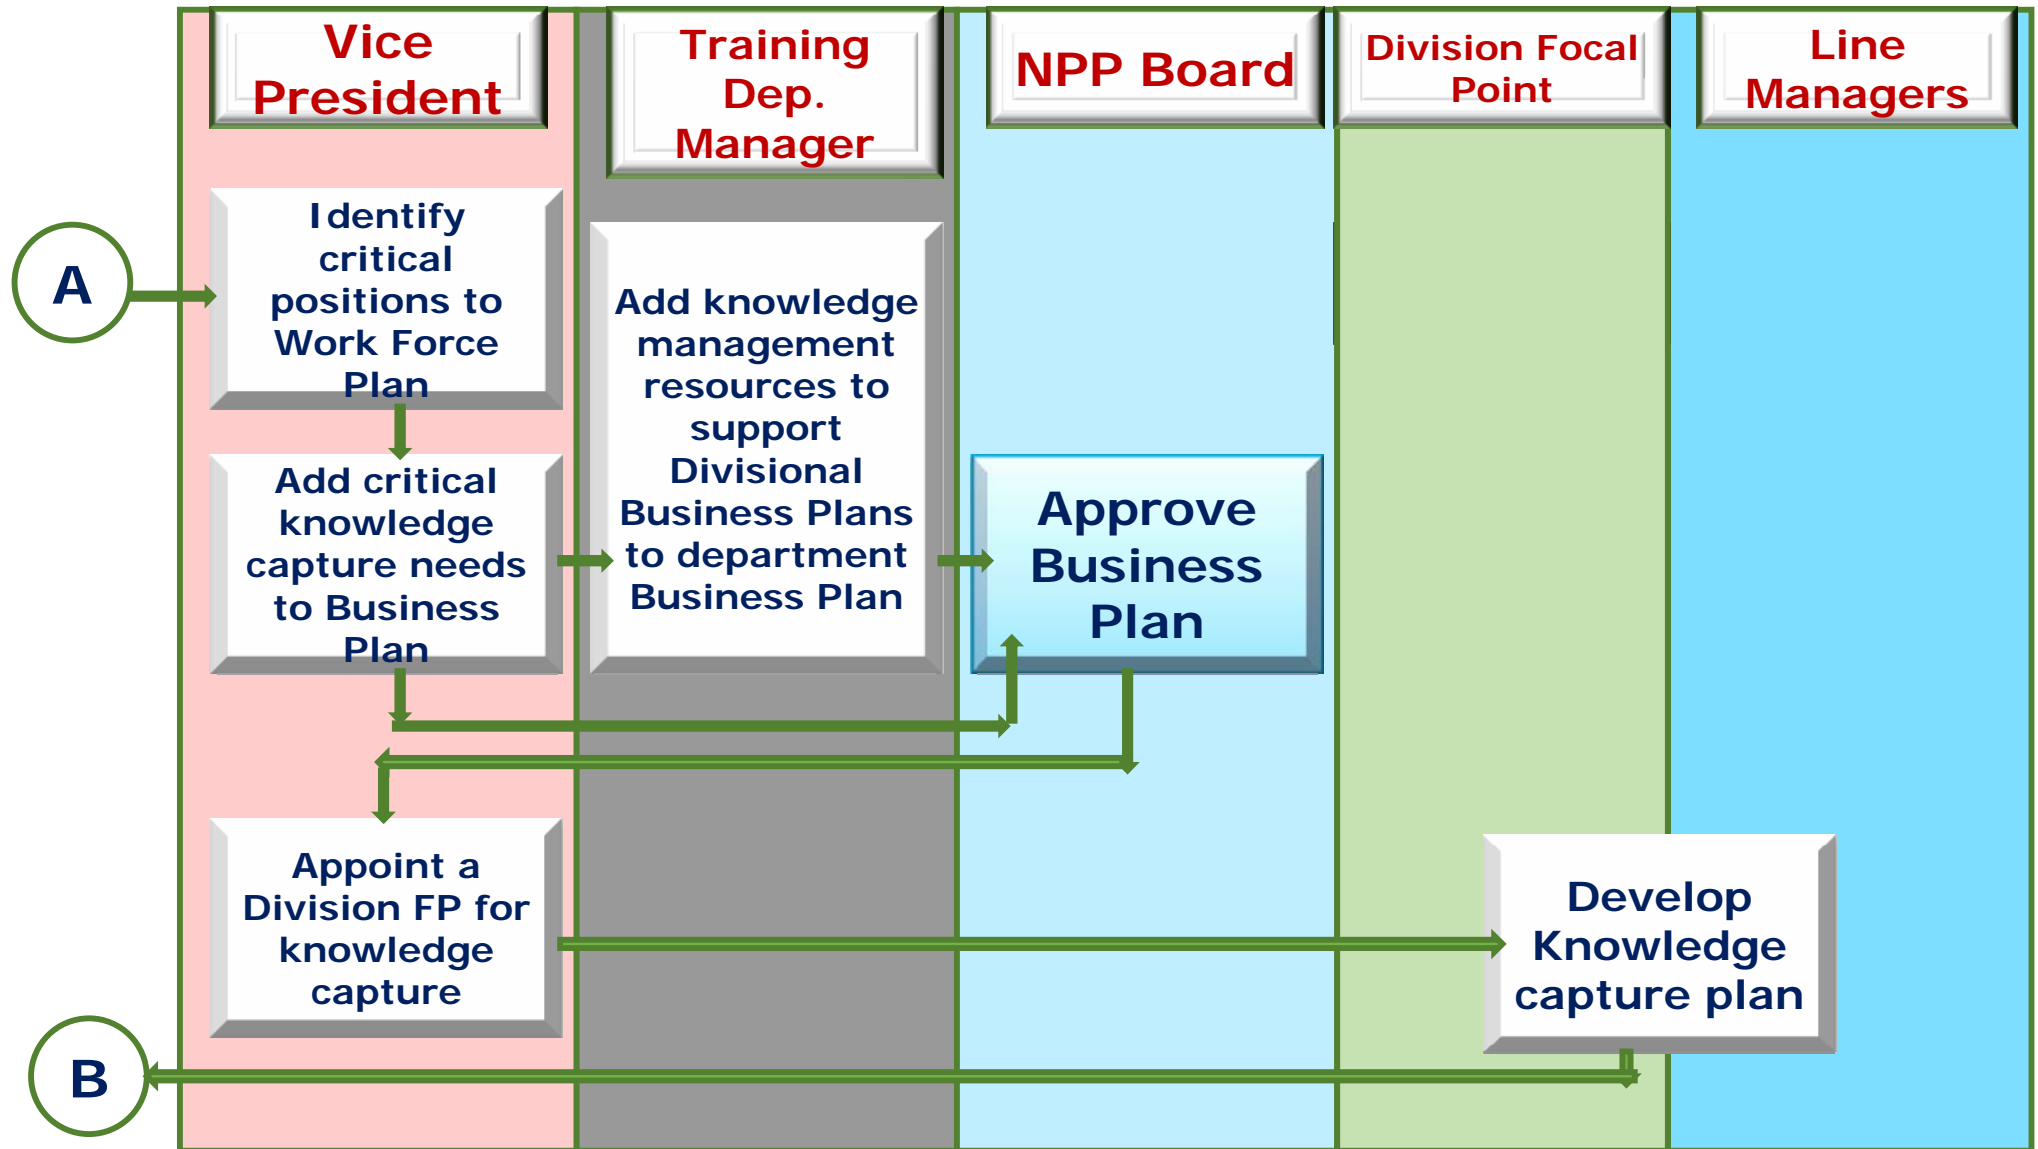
Vice President

Training Dep. Manager

NPP Board

Division Focal Point

Line Managers

A

Identify critical positions to Work Force Plan

Add knowledge management resources to support Divisional Business Plans to department Business Plan

Add critical knowledge capture needs to Business Plan

Approve Business Plan

Appoint a Division FP for knowledge capture

Develop Knowledge capture plan

B